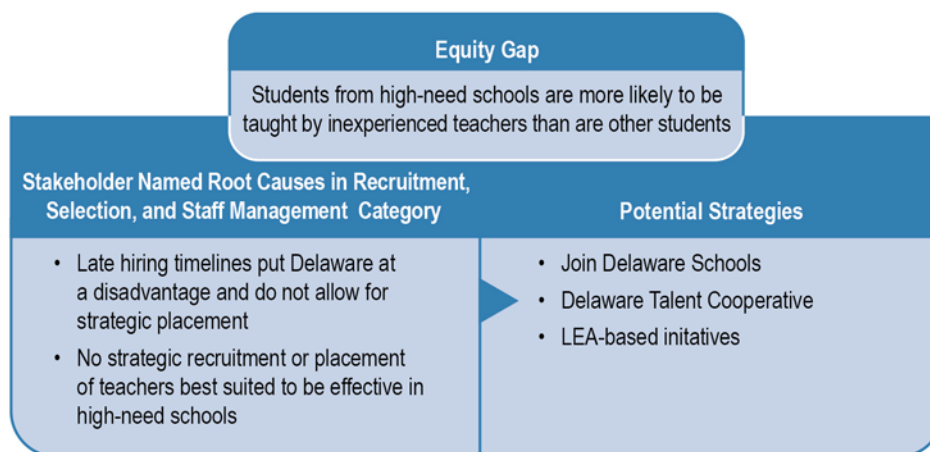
Equity Gap

Students from high-need schools are more likely to be taught by inexperienced teachers than are other students

Stakeholder Named Root Causes in Recruitment, Selection, and Staff Management Category

- Late hiring timelines put Delaware at a disadvantage and do not allow for strategic placement
- No strategic recruitment or placement of teachers best suited to be effective in high-need schools

Potential Strategies

- Join Delaware Schools
- Delaware Talent Cooperative
- LEA-based initatives